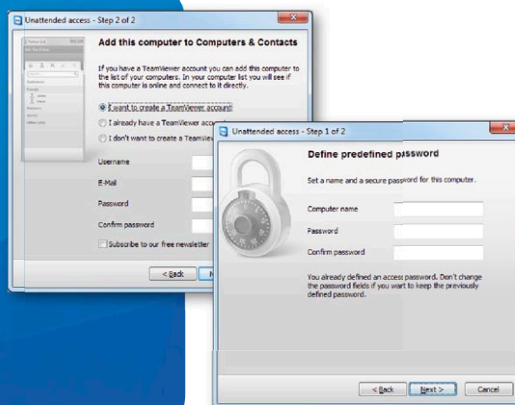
Unattended access - Step 2 of 2

Add this computer to Computers & Contacts

If you have a TeamViewer account you can add this computer to the list of your computers. In your computer list you will see if this computer is online and connect to it directly.

I want to create a TeamViewer account

I already have a TeamViewer accou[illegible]

I don't want to create a TeamVie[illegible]

Username

E-Mail

Password

Confirm password

Subscribe to our free newsletter

< Back

N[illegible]

Unattended access - Step 1 of 2

Define predefined password

Set a name and a secure password for this computer.

Computer name

Password

Confirm password

You already defined an access password. Don't change the password fields if you want to keep the previously defined password.

< Back

Next >

Cancel